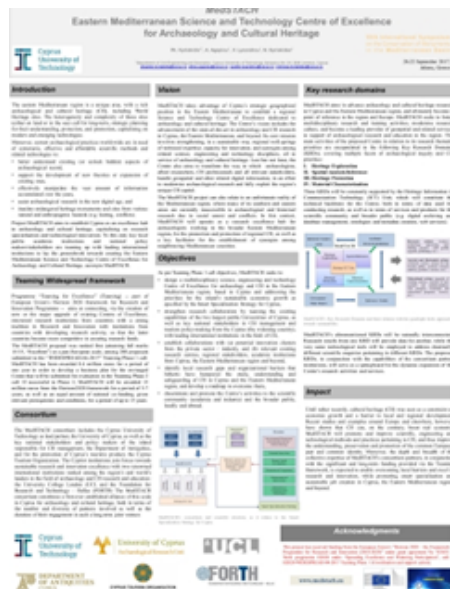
MoIST-ECH
Eastern Mediterranean Science and Technology Centre of Excellence for Archaeology and Cultural Heritage

Cyprus University of Technology

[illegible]

Introduction

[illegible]

Vision

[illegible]

Key research domains

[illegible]

Objectives

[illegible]

Framework

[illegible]

Consortium

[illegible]

Impact

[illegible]

Acknowledgements

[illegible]

University of Cyprus

UCL

FORTH

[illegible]